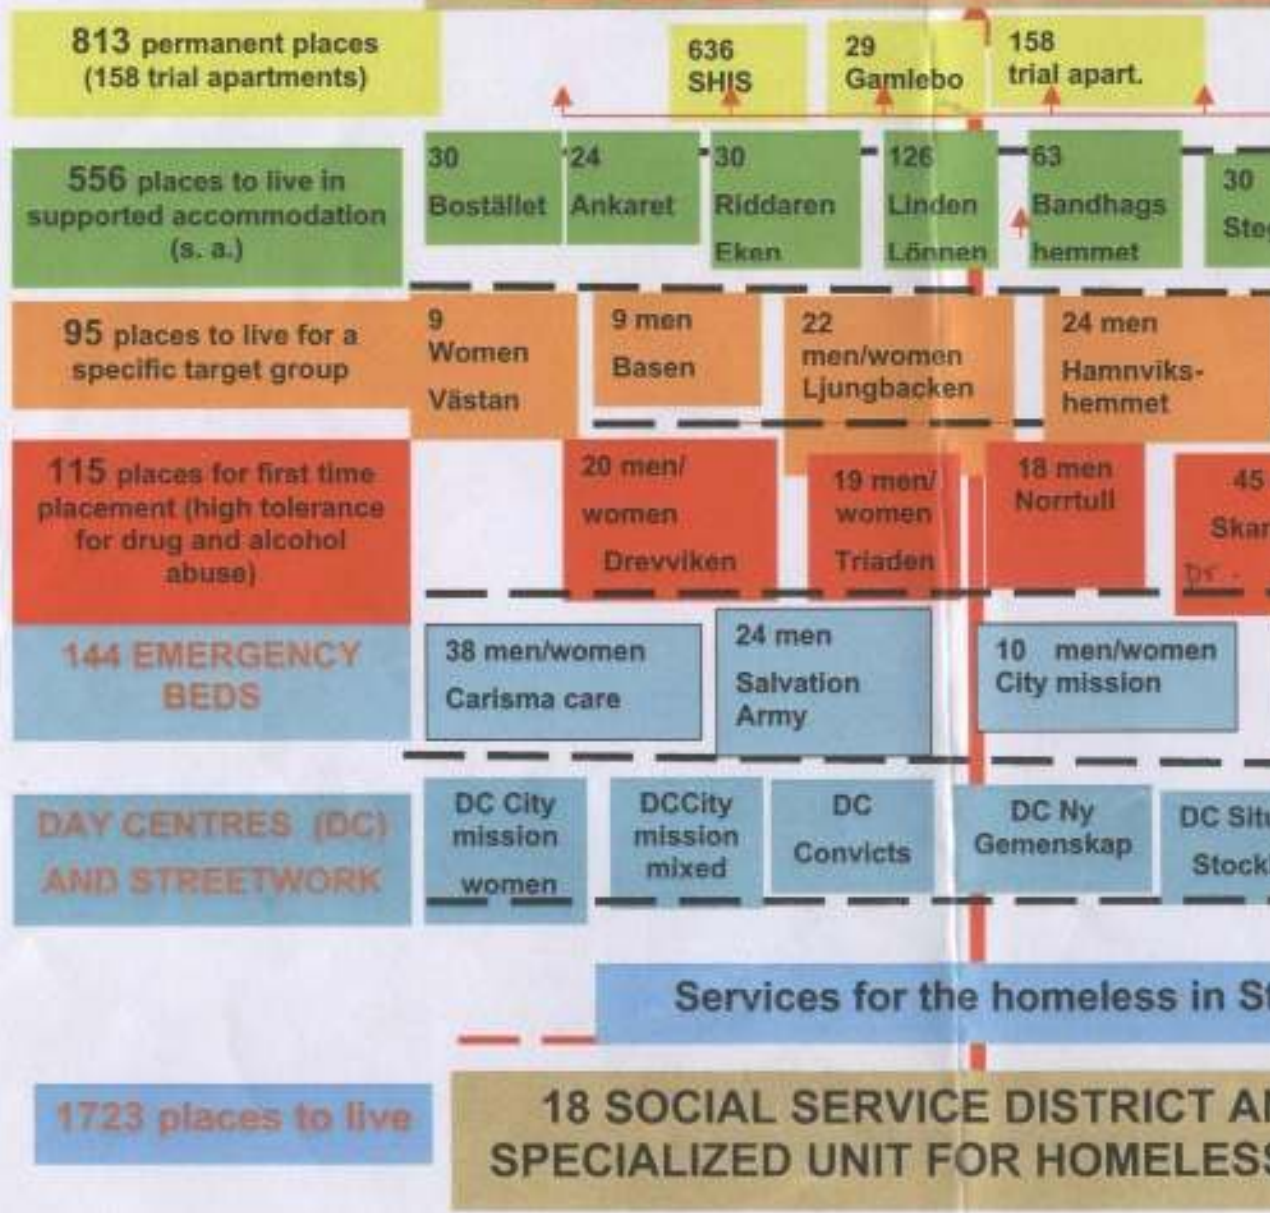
813 permanent places (158 trial apartments)

636 SHIS

29 Gamlebo

158 trial apart.

556 places to live in supported accommodation (s. a.)

30 Bostället

24 Ankaret

30 Riddaren Eken

126 Linden Lönnen

63 Bandhags hemmet

30 Ste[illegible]

95 places to live for a specific target group

9 Women Västan

9 men Basen

22 men/women Ljungbacken

24 men Hamnviks-hemmet

115 places for first time placement (high tolerance for drug and alcohol abuse)

20 men/ women Drevviken

19 men/ women Triaden

18 men Norrtull

45 Ska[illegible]

144 EMERGENCY BEDS

38 men/women Carisma care

24 men Salvation Army

10 men/women City mission

DAY CENTRES (DC) AND STREETWORK

DC City mission women

DCCity mission mixed

DC Convicts

DC Ny Gemenskap

DC Sit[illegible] Stock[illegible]

Services for the homeless in S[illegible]

1723 places to live

18 SOCIAL SERVICE DISTRICT A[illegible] SPECIALIZED UNIT FOR HOMELES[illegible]